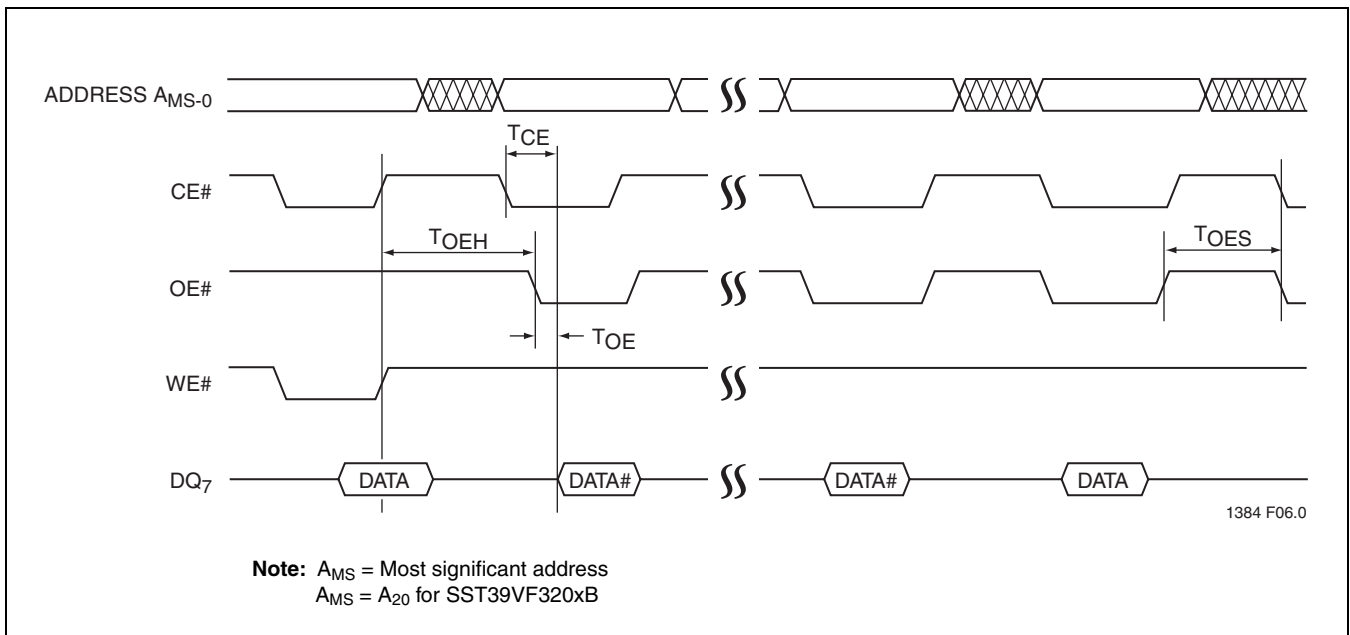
ADDRESS $A_{MS-0}$

$T_{CE}$

CE#

$T_{OEH}$

$T_{OES}$

OE#

$T_{OE}$

WE#

$DQ_7$

DATA

DATA#

DATA#

DATA

1384 F06.0

**Note:** $A_{MS}$ = Most significant address
$A_{MS}$ = $A_{20}$ for SST39VF320xB